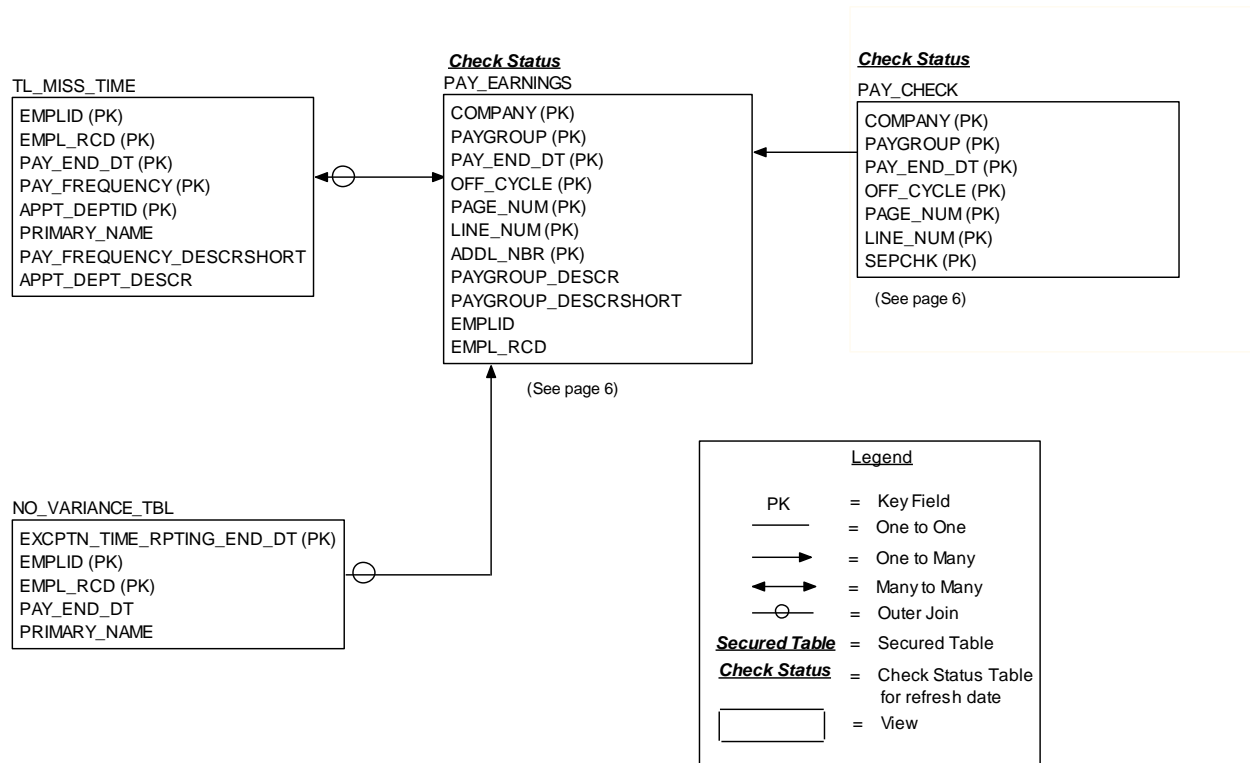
TL_MISS_TIME
EMPLID (PK)
EMPL_RCD (PK)
PAY_END_DT (PK)
PAY_FREQUENCY (PK)
APPT_DEPTID (PK)
PRIMARY_NAME
PAY_FREQUENCY_DESCRSHORT
APPT_DEPT_DESCR

Check Status
PAY_EARNINGS
COMPANY (PK)
PAYGROUP (PK)
PAY_END_DT (PK)
OFF_CYCLE (PK)
PAGE_NUM (PK)
LINE_NUM (PK)
ADDL_NBR (PK)
PAYGROUP_DESCR
PAYGROUP_DESCRSHORT
EMPLID
EMPL_RCD

(See page 6)

Check Status
PAY_CHECK
COMPANY (PK)
PAYGROUP (PK)
PAY_END_DT (PK)
OFF_CYCLE (PK)
PAGE_NUM (PK)
LINE_NUM (PK)
SEPCHK (PK)

(See page 6)

NO_VARIANCE_TBL
EXCPTN_TIME_RPTING_END_DT (PK)
EMPLID (PK)
EMPL_RCD (PK)
PAY_END_DT
PRIMARY_NAME

Legend
PK = Key Field
= One to One
= One to Many
= Many to Many
= Outer Join
Secured Table = Secured Table
Check Status = Check Status Table for refresh date
= View